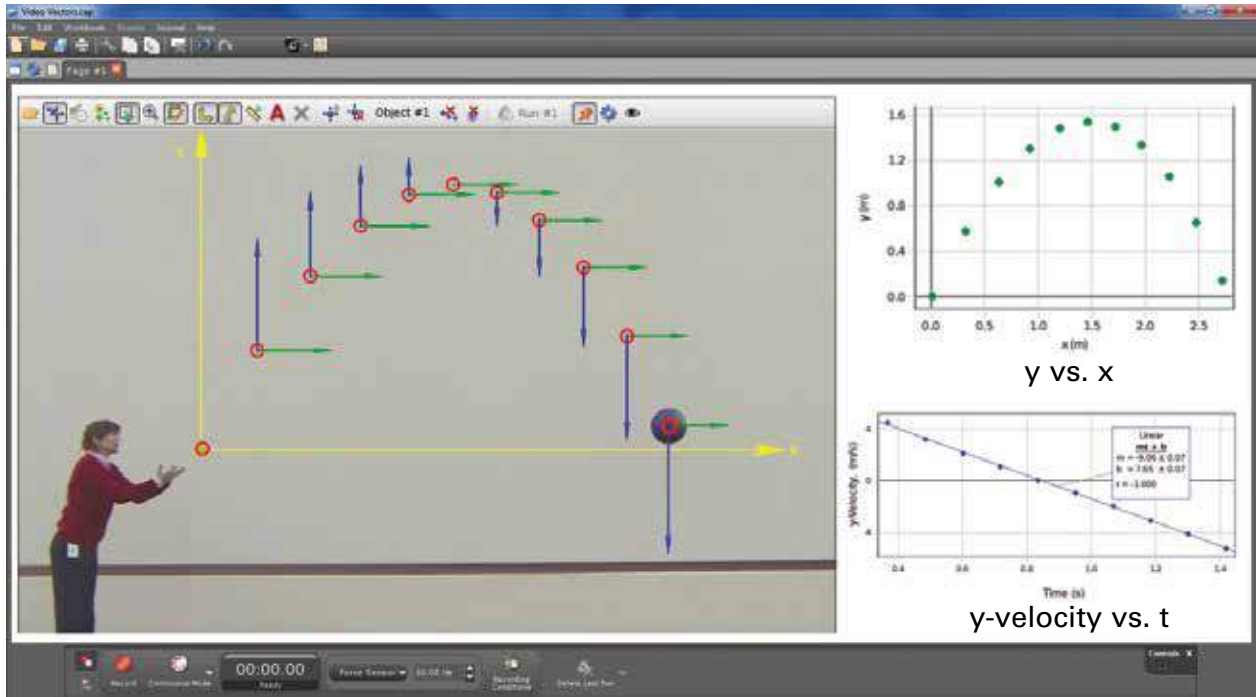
Video Vectors.cap

File Edit Workbook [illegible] Journal Help

Page #1

Object #1

Run #1

y

x

1.6

1.2

0.8

0.4

0.0

y (m)

0.0 0.5 1.0 1.5 2.0 2.5

x (m)

y vs. x

Linear
mt + b
m = -9.05 ± 0.07
b = 7.65 ± 0.07
r = -1.000

y-Velocity (m/s)

4

0

-4

0.4 0.6 0.8 1.0 1.2 1.4

Time (s)

y-velocity vs. t

00:00.00

Ready

Record

Continuous Mode

Recording Conditions

Delete Last Run

Controls